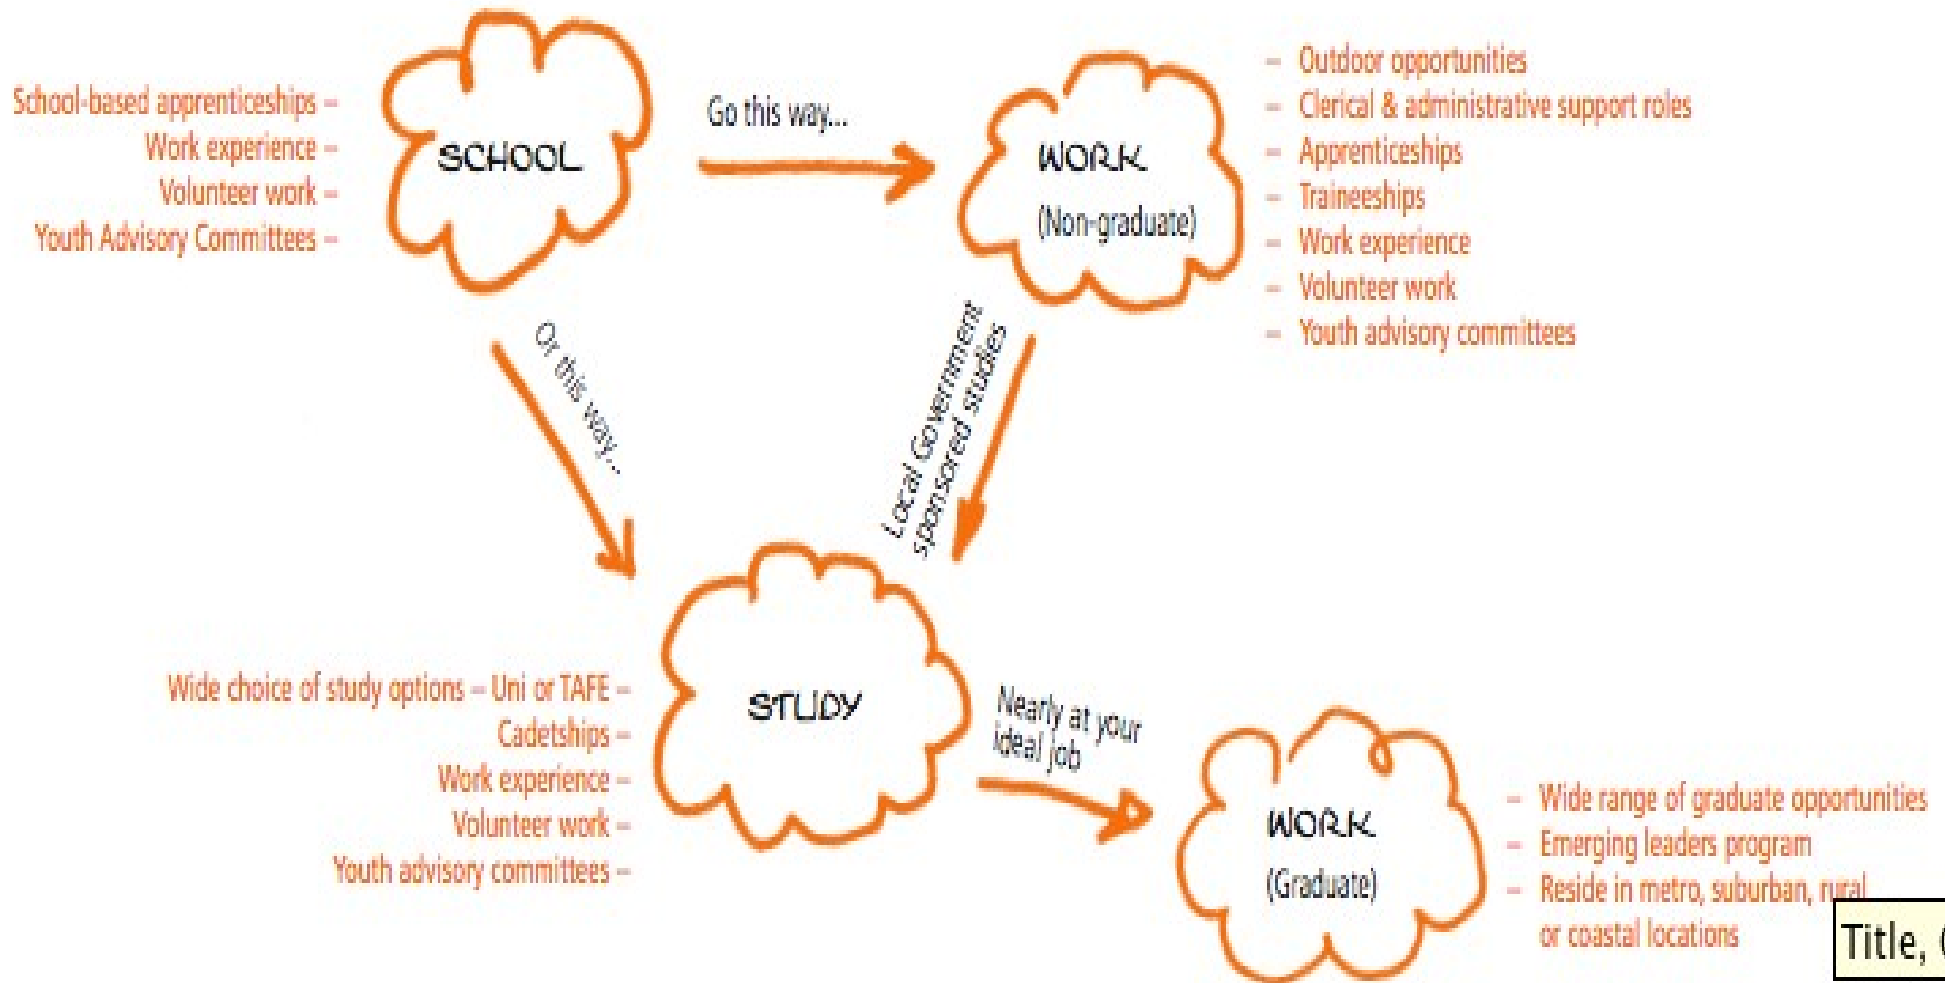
School-based apprenticeships –
Work experience –
Volunteer work –
Youth Advisory Committees –

SCHOOL

Go this way...

WORK
(Non-graduate)

– Outdoor opportunities
– Clerical & administrative support roles
– Apprenticeships
– Traineeships
– Work experience
– Volunteer work
– Youth advisory committees

Or this way...

Local Government sponsored studies

STUDY

Wide choice of study options – Uni or TAFE –
Cadetships –
Work experience –
Volunteer work –
Youth advisory committees –

Nearly at your ideal job

WORK
(Graduate)

– Wide range of graduate opportunities
– Emerging leaders program
– Reside in metro, suburban, rural or coastal locations

Title, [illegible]